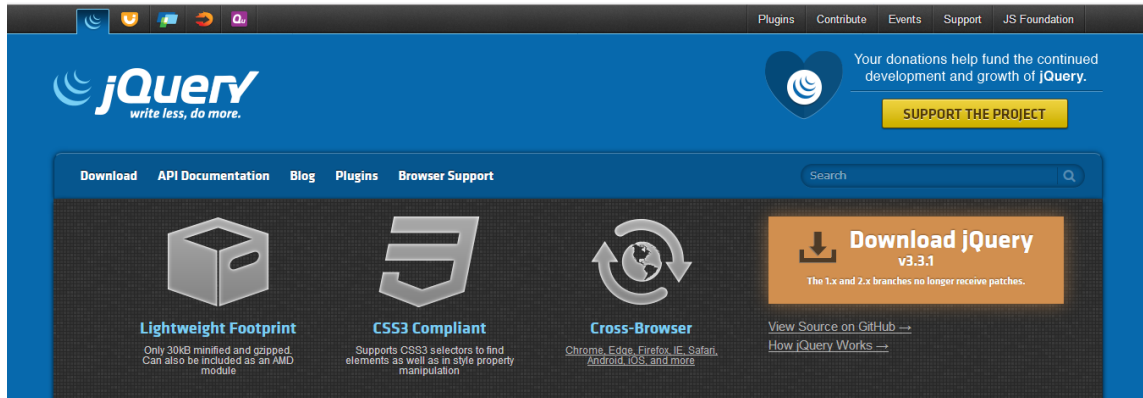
Plugins Contribute Events Support JS Foundation

jQuery
write less, do more.

Your donations help fund the continued development and growth of jQuery.

SUPPORT THE PROJECT

Download API Documentation Blog Plugins Browser Support

Search

Lightweight Footprint
Only 30kB minified and gzipped. Can also be included as an AMD module

CSS3 Compliant
Supports CSS3 selectors to find elements as well as in style property manipulation

Cross-Browser
Chrome, Edge, Firefox, IE, Safari, Android, iOS, and more

Download jQuery
v3.3.1
The 1.x and 2.x branches no longer receive patches.

View Source on GitHub →
How jQuery Works →